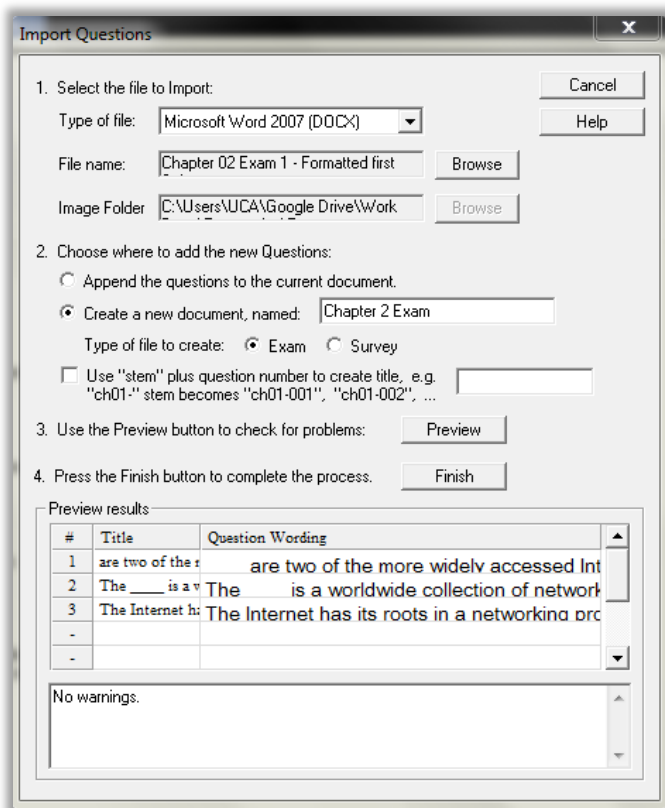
Import Questions

x

1. Select the file to Import:

Cancel

Help

Type of file: Microsoft Word 2007 (DOCX)

File name: Chapter 02 Exam 1 - Formatted first

Browse

Image Folder C:\Users\UCA\Google Drive\Work

Browse

2. Choose where to add the new Questions:

Append the questions to the current document.

Create a new document, named: Chapter 2 Exam

Type of file to create: Exam Survey

Use "stem" plus question number to create title, e.g. "ch01-" stem becomes "ch01-001", "ch01-002", ...

3. Use the Preview button to check for problems:

Preview

4. Press the Finish button to complete the process.

Finish

Preview results

| # | Title | Question Wording |
|---|---|---|
| 1 | are two of the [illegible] | are two of the more widely accessed Int |
| 2 | The ____ is a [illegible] | The ____ is a worldwide collection of network |
| 3 | The Internet h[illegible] | The Internet has its roots in a networking pro |
| - | | |
| - | | |

No warnings.